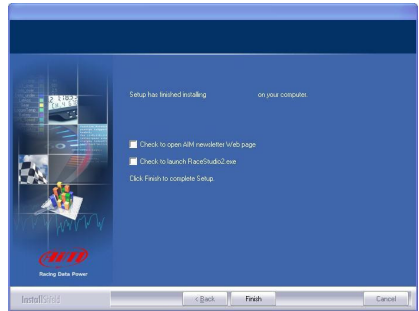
Setup has finished installing on your computer.

Check to open AIM newsletter Web page

Check to launch RaceStudio2.exe

Click Finish to complete Setup.

AIM

Racing Data Power

InstallShield

< Back

Finish

Cancel